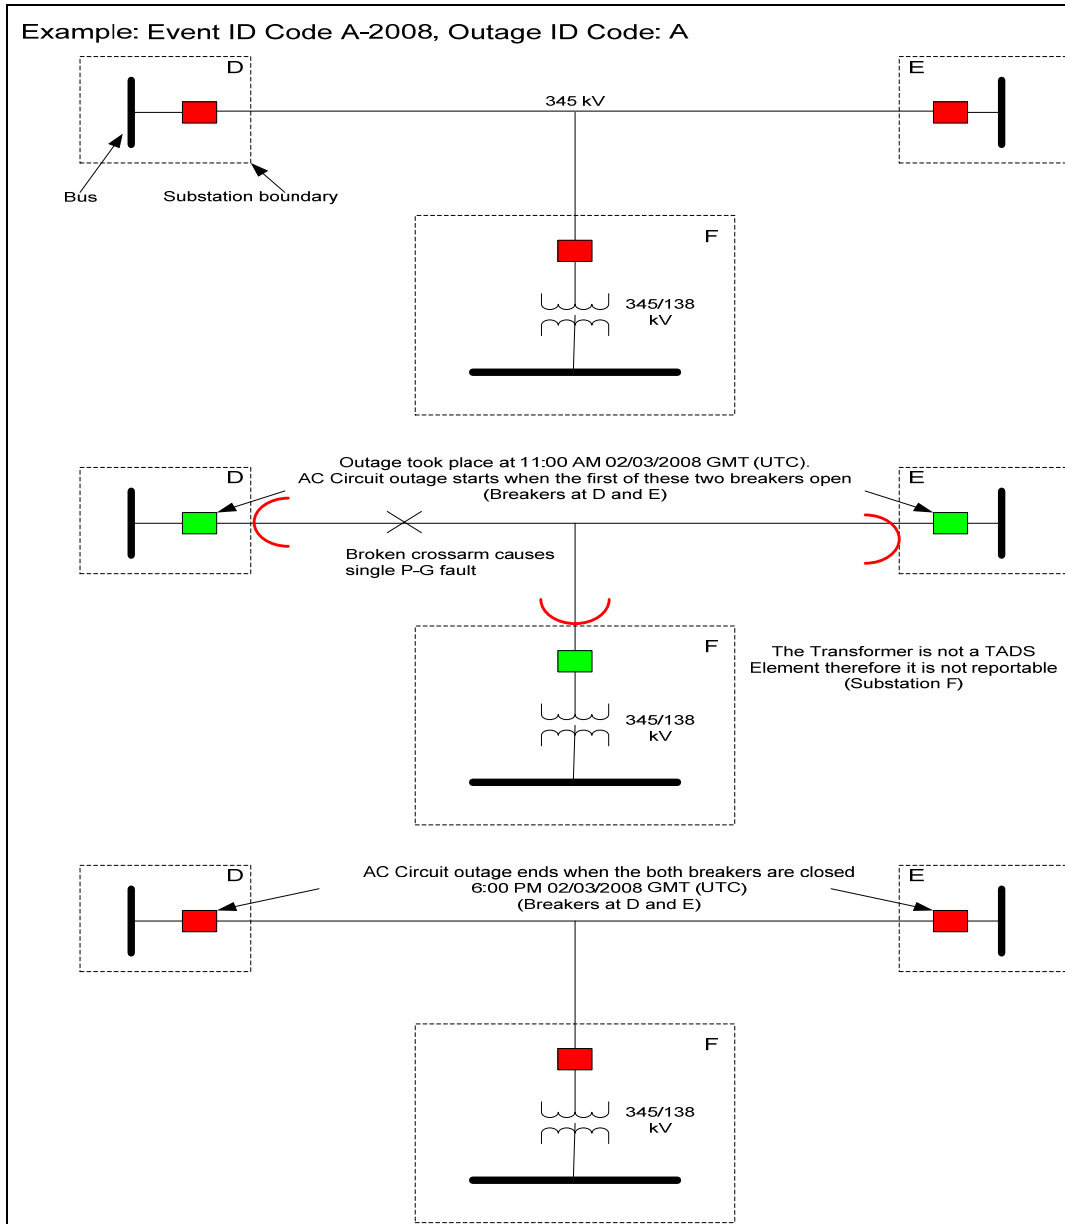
Example: Event ID Code A-2008, Outage ID Code: A

D

E

345 kV

Bus

Substation boundary

F

345/138 kV

Outage took place at 11:00 AM 02/03/2008 GMT (UTC). AC Circuit outage starts when the first of these two breakers open (Breakers at D and E)

D

E

Broken crossarm causes single P-G fault

F

The Transformer is not a TADS Element therefore it is not reportable (Substation F)

345/138 kV

AC Circuit outage ends when the both breakers are closed 6:00 PM 02/03/2008 GMT (UTC) (Breakers at D and E)

D

E

F

345/138 kV